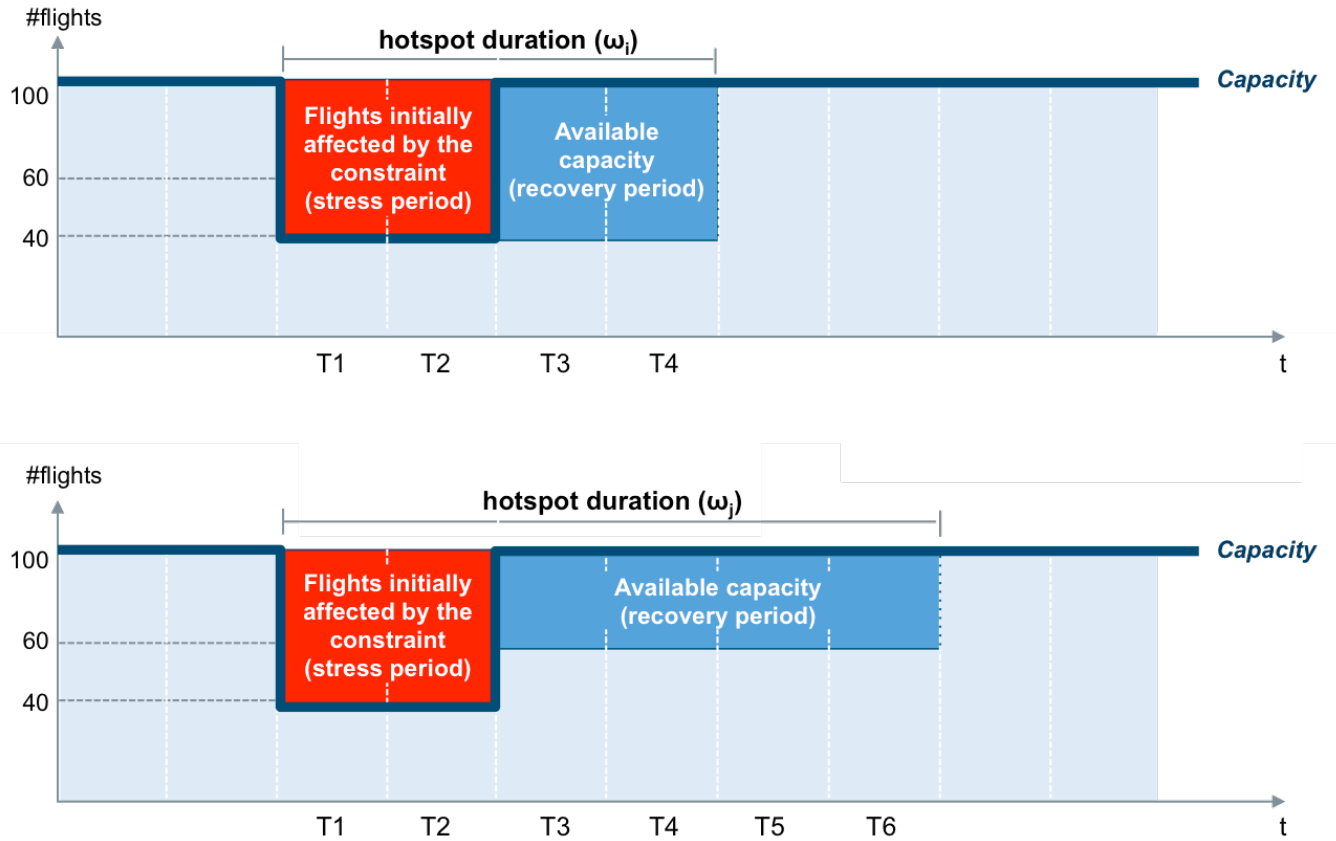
#flights

hotspot duration ($\omega_i$)

100
60
40

Capacity

Flights initially affected by the constraint (stress period)

Available capacity (recovery period)

T1 T2 T3 T4

t

#flights

hotspot duration ($\omega_j$)

100
60
40

Capacity

Flights initially affected by the constraint (stress period)

Available capacity (recovery period)

T1 T2 T3 T4 T5 T6

t